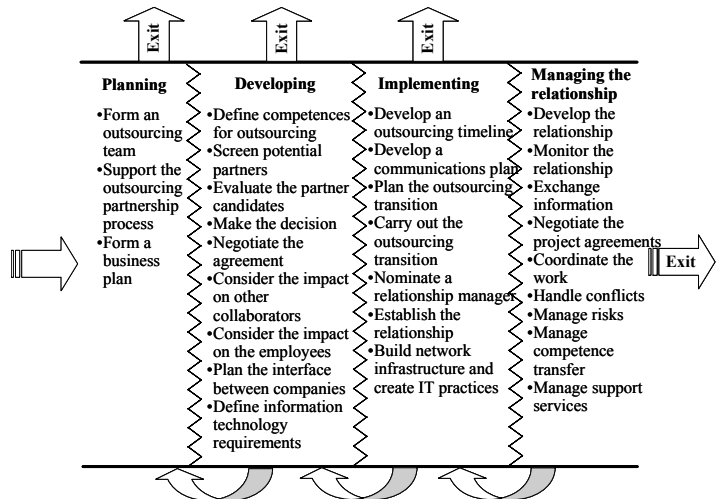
Exit

Exit

Exit

Planning
•Form an outsourcing team
•Support the outsourcing partnership process
•Form a business plan

Developing
•Define competences for outsourcing
•Screen potential partners
•Evaluate the partner candidates
•Make the decision
•Negotiate the agreement
•Consider the impact on other collaborators
•Consider the impact on the employees
•Plan the interface between companies
•Define information technology requirements

Implementing
•Develop an outsourcing timeline
•Develop a communications plan
•Plan the outsourcing transition
•Carry out the outsourcing transition
•Nominate a relationship manager
•Establish the relationship
•Build network infrastructure and create IT practices

Managing the relationship
•Develop the relationship
•Monitor the relationship
•Exchange information
•Negotiate the project agreements
•Coordinate the work
•Handle conflicts
•Manage risks
•Manage competence transfer
•Manage support services

Exit